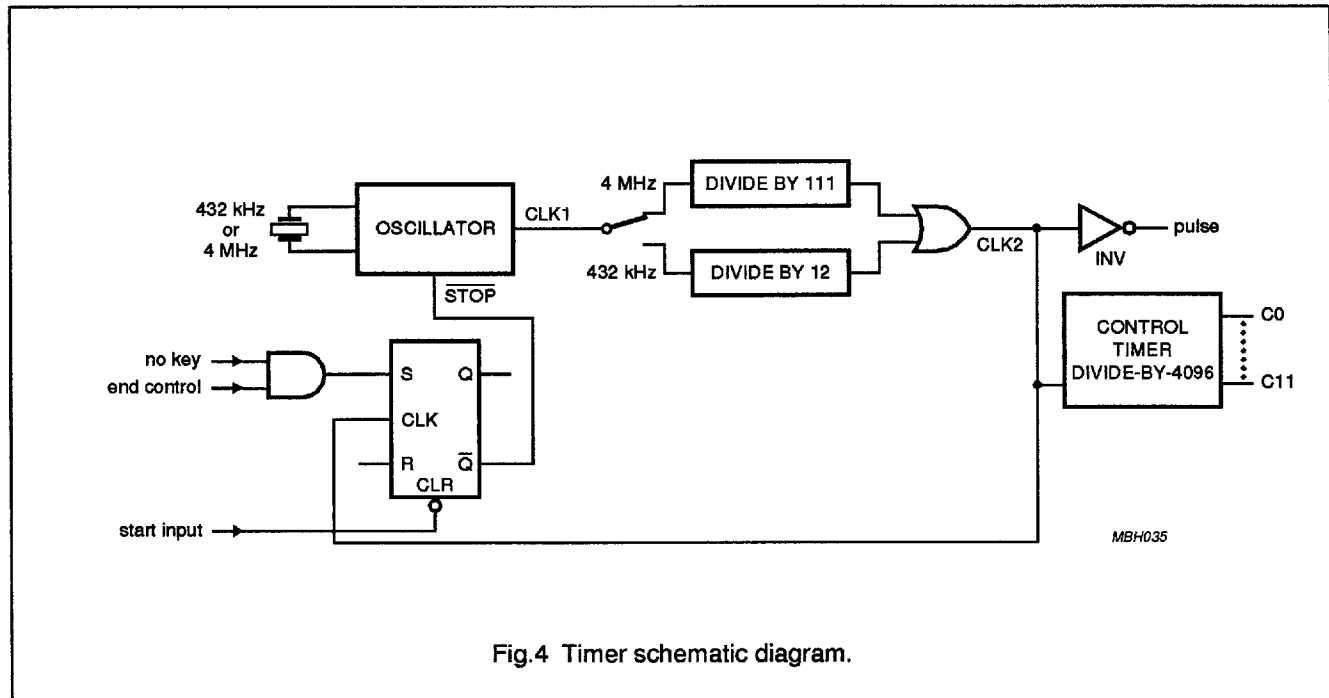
432 kHz
or
4 MHz

OSCILLATOR

CLK1

$\overline{STOP}$

4 MHz

432 kHz

DIVIDE BY 111

DIVIDE BY 12

CLK2

INV

pulse

CONTROL
TIMER
DIVIDE-BY-4096

C0

C11

no key

end control

S

Q

CLK

R

$\overline{Q}$

CLR

start input

MBH035

Fig.4 Timer schematic diagram.